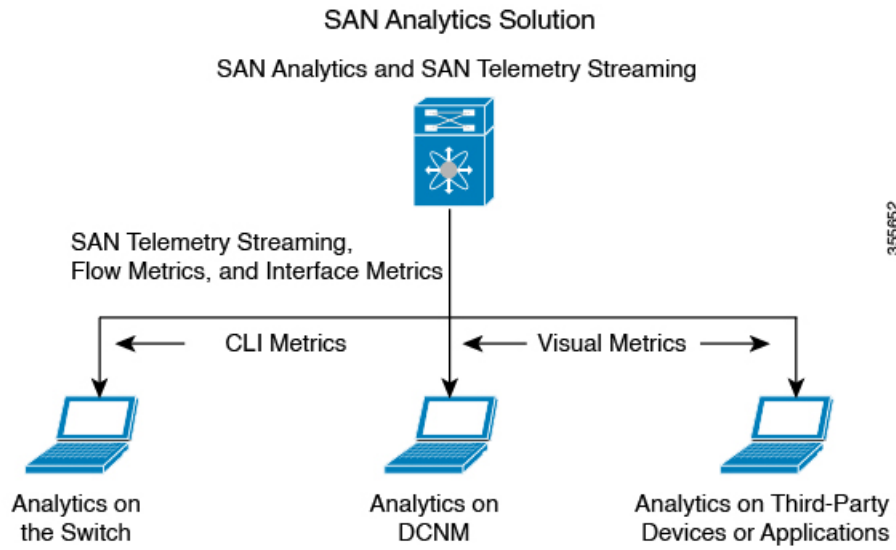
SAN Analytics Solution

SAN Analytics and SAN Telemetry Streaming

SAN Telemetry Streaming, Flow Metrics, and Interface Metrics

CLI Metrics

Visual Metrics

Analytics on the Switch

Analytics on DCNM

Analytics on Third-Party Devices or Applications

355652